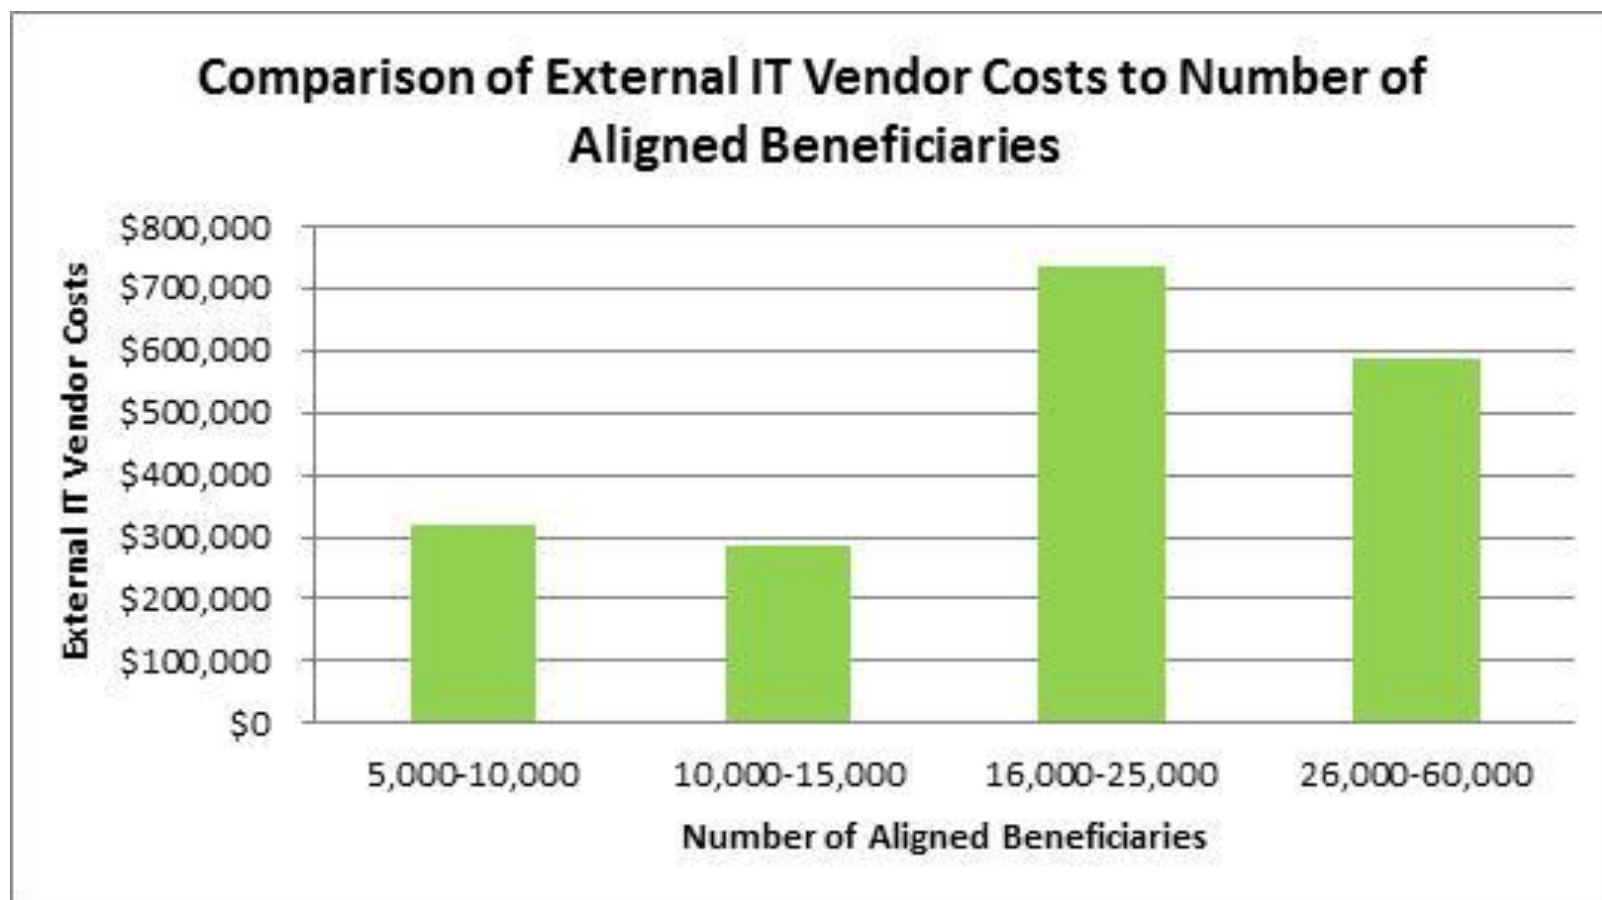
Comparison of External IT Vendor Costs to Number of Aligned Beneficiaries

External IT Vendor Costs

$800,000
$700,000
$600,000
$500,000
$400,000
$300,000
$200,000
$100,000
$0

5,000-10,000
10,000-15,000
16,000-25,000
26,000-60,000

Number of Aligned Beneficiaries